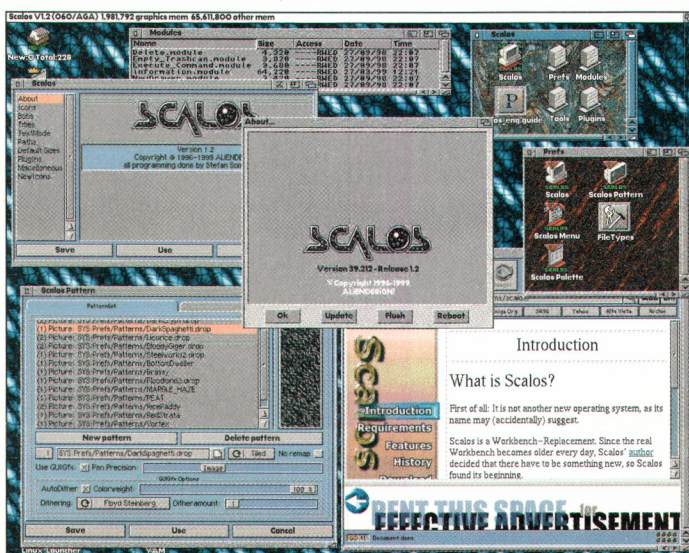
Scalos V1.2 (060/AGA) 1,981,792 graphics mem 65,611,800 other mem

New: 0 Total: 228

Modules

| Name | Size | Access | Date | Time |
|---|---|---|---|---|
| Delete.module | 4,320 | ----RWED | 27/09/98 | 22:07 |
| Empty_Trashcan.module | 3,020 | ----RWED | 27/09/98 | 22:07 |
| Execute_Command.module | 3,688 | ----RWED | 27/09/98 | 22:07 |
| Information.module | 64,220 | ----RWED | 27/09/99 | 12:21 |

Scalos

Scalos Prefs Modules

Scalos.eng.guide Tools Plugins

Scalos

About
Icons
Bobs
Titles
TextMode
Paths
Default Sizes
Plugins
Miscellaneous
NewIcons

SCALOS

Version 1.2
Copyright © 1996-1999 ALIENDESIGN
all programming done by Stefan Sommerfeld

Save Use

About...

SCALOS

Version 39.212 - Release 1.2

© Copyright 1996-1999
ALIENDESIGN!

Ok Update Flush Reboot

Prefs

Scalos Scalos Pattern

Scalos Menu FileTypes

Scalos Palette

Scalos Pattern

(1) Picture: SYS:Prefs/Patterns/DarkSpaghetti.drop
(2) Picture: SYS:Prefs/Patterns/Licorice.drop
(1) Picture: SYS:Prefs/Patterns/BloodyTiger.drop
(1) Picture: SYS:Prefs/Patterns/Steelworks2.drop
(1) Picture: SYS:Prefs/Patterns/BottomDweller
(1) Picture: SYS:Prefs/Patterns/Brassy
(1) Picture: SYS:Prefs/Patterns/Floodlands.drop
(1) Picture: SYS:Prefs/Patterns/MARBLE_HAZE
(1) Picture: SYS:Prefs/Patterns/PEAT
(1) Picture: SYS:Prefs/Patterns/NewHaddy
(2) Picture: SYS:Prefs/Patterns/RedStrata
(1) Picture: SYS:Prefs/Patterns/Vortex

New pattern Delete pattern

SYS:Prefs/Patterns/DarkSpaghetti.drop Tiled No remap

Use GUIGfx: Pen Precision: Image

GUIGfx Options

AutoDither Colorweight: 100

Dithering: Floyd Steinberg Dither amount: 1

Save Use Cancel

SCALOS

Introduction
Requirements
Features
History

Introduction

What is Scalos?

First of all: It is not another new operating system, as its name may (accidentally) suggest.

Scalos is a Workbench-Replacement. Since the real Workbench becomes older every day, Scalos' author decided that there have to be something new, so Scalos found its beginning.

RENT THIS SPACE for EFFECTIVE ADVERTISEMENT

Document done

Linux Launcher